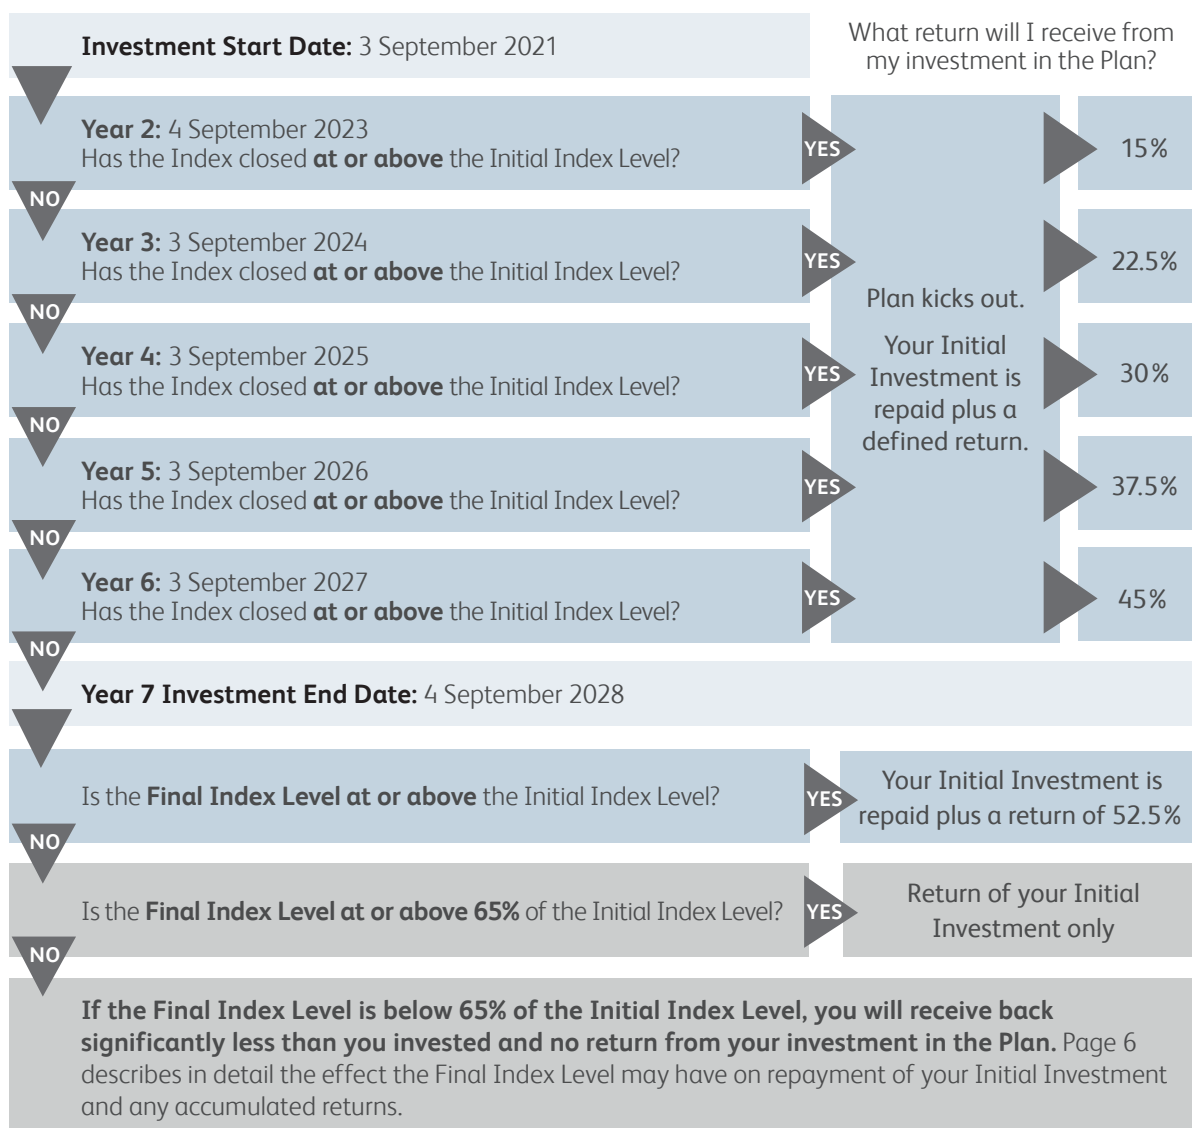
**Investment Start Date:** 3 September 2021

What return will I receive from my investment in the Plan?

**Year 2:** 4 September 2023
Has the Index closed **at or above** the Initial Index Level?

YES

15%

NO

**Year 3:** 3 September 2024
Has the Index closed **at or above** the Initial Index Level?

YES

22.5%

NO

**Year 4:** 3 September 2025
Has the Index closed **at or above** the Initial Index Level?

YES

30%

NO

**Year 5:** 3 September 2026
Has the Index closed **at or above** the Initial Index Level?

YES

37.5%

NO

**Year 6:** 3 September 2027
Has the Index closed **at or above** the Initial Index Level?

YES

45%

Plan kicks out.

Your Initial Investment is repaid plus a defined return.

NO

**Year 7 Investment End Date:** 4 September 2028

Is the **Final Index Level at or above** the Initial Index Level?

YES

Your Initial Investment is repaid plus a return of 52.5%

NO

Is the **Final Index Level at or above 65%** of the Initial Index Level?

YES

Return of your Initial Investment only

NO

**If the Final Index Level is below 65% of the Initial Index Level, you will receive back significantly less than you invested and no return from your investment in the Plan.** Page 6 describes in detail the effect the Final Index Level may have on repayment of your Initial Investment and any accumulated returns.